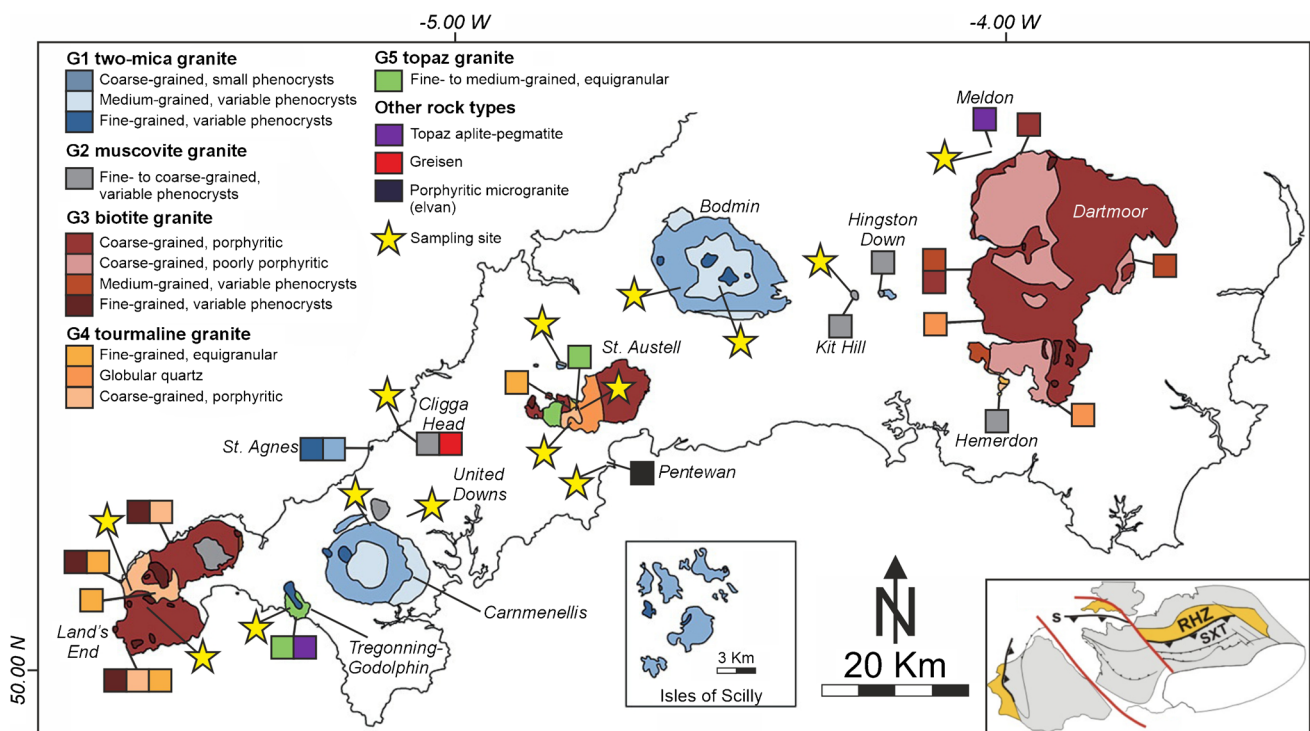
-5.00 W

-4.00 W

G1 two-mica granite
Coarse-grained, small phenocrysts
Medium-grained, variable phenocrysts
Fine-grained, variable phenocrysts

G2 muscovite granite
Fine- to coarse-grained, variable phenocrysts

G3 biotite granite
Coarse-grained, porphyritic
Coarse-grained, poorly porphyritic
Medium-grained, variable phenocrysts
Fine-grained, variable phenocrysts

G4 tourmaline granite
Fine-grained, equigranular
Globular quartz
Coarse-grained, porphyritic

G5 topaz granite
Fine- to medium-grained, equigranular

Other rock types
Topaz aplite-pegmatite
Greisen
Porphyritic microgranite (elvan)
Sampling site

Meldon
Dartmoor
Hingston Down
Bodmin
Kit Hill
St. Austell
Hemerdon
Cligga Head
St. Agnes
United Downs
Pentewan
Land's End
Tregonning-Godolphin
Carnmenellis
3 Km
Isles of Scilly
N
20 Km
S
RHZ
SXT
50.00 N